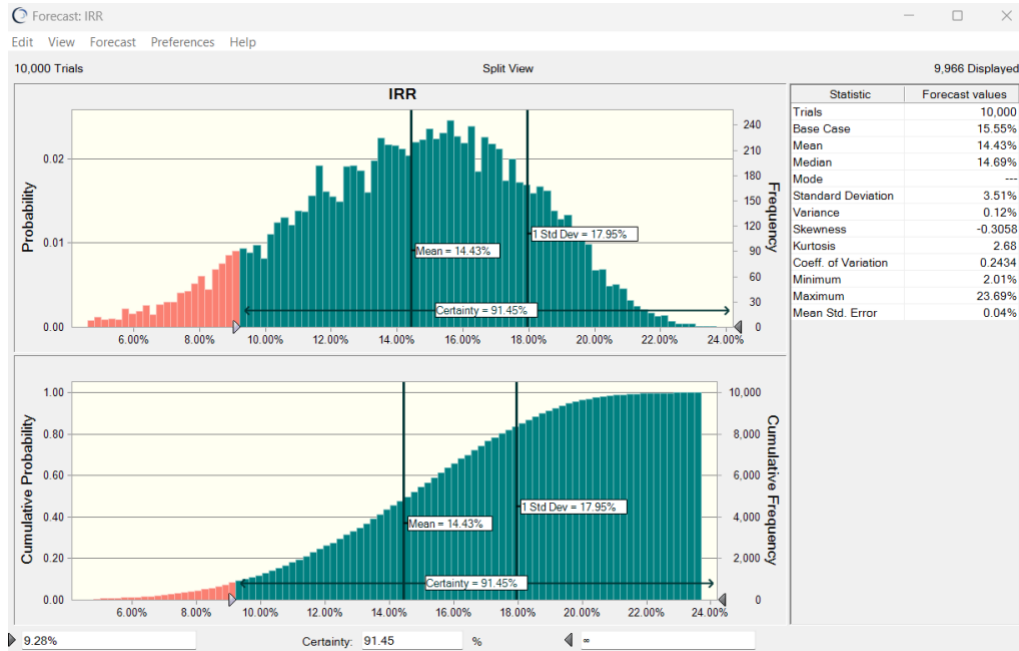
Forecast: IRR

Edit View Forecast Preferences Help

10,000 Trials

Split View

9,966 Displayed

IRR

Probability

0.02

0.01

0.00

Frequency

240
210
180
150
120
90
60
30
0

Mean = 14.43%

1 Std Dev = 17.95%

Certainty = 91.45%

6.00% 8.00% 10.00% 12.00% 14.00% 16.00% 18.00% 20.00% 22.00% 24.00%

Cumulative Probability

1.00
0.80
0.60
0.40
0.20
0.00

Cumulative Frequency

10,000
8,000
6,000
4,000
2,000
0

Mean = 14.43%

1 Std Dev = 17.95%

Certainty = 91.45%

6.00% 8.00% 10.00% 12.00% 14.00% 16.00% 18.00% 20.00% 22.00% 24.00%

| Statistic | Forecast values |
|---|---|
| Trials | 10,000 |
| Base Case | 15.55% |
| Mean | 14.43% |
| Median | 14.69% |
| Mode | --- |
| Standard Deviation | 3.51% |
| Variance | 0.12% |
| Skewness | -0.3058 |
| Kurtosis | 2.68 |
| Coeff. of Variation | 0.2434 |
| Minimum | 2.01% |
| Maximum | 23.69% |
| Mean Std. Error | 0.04% |

9.28%

Certainty: 91.45 %

∞